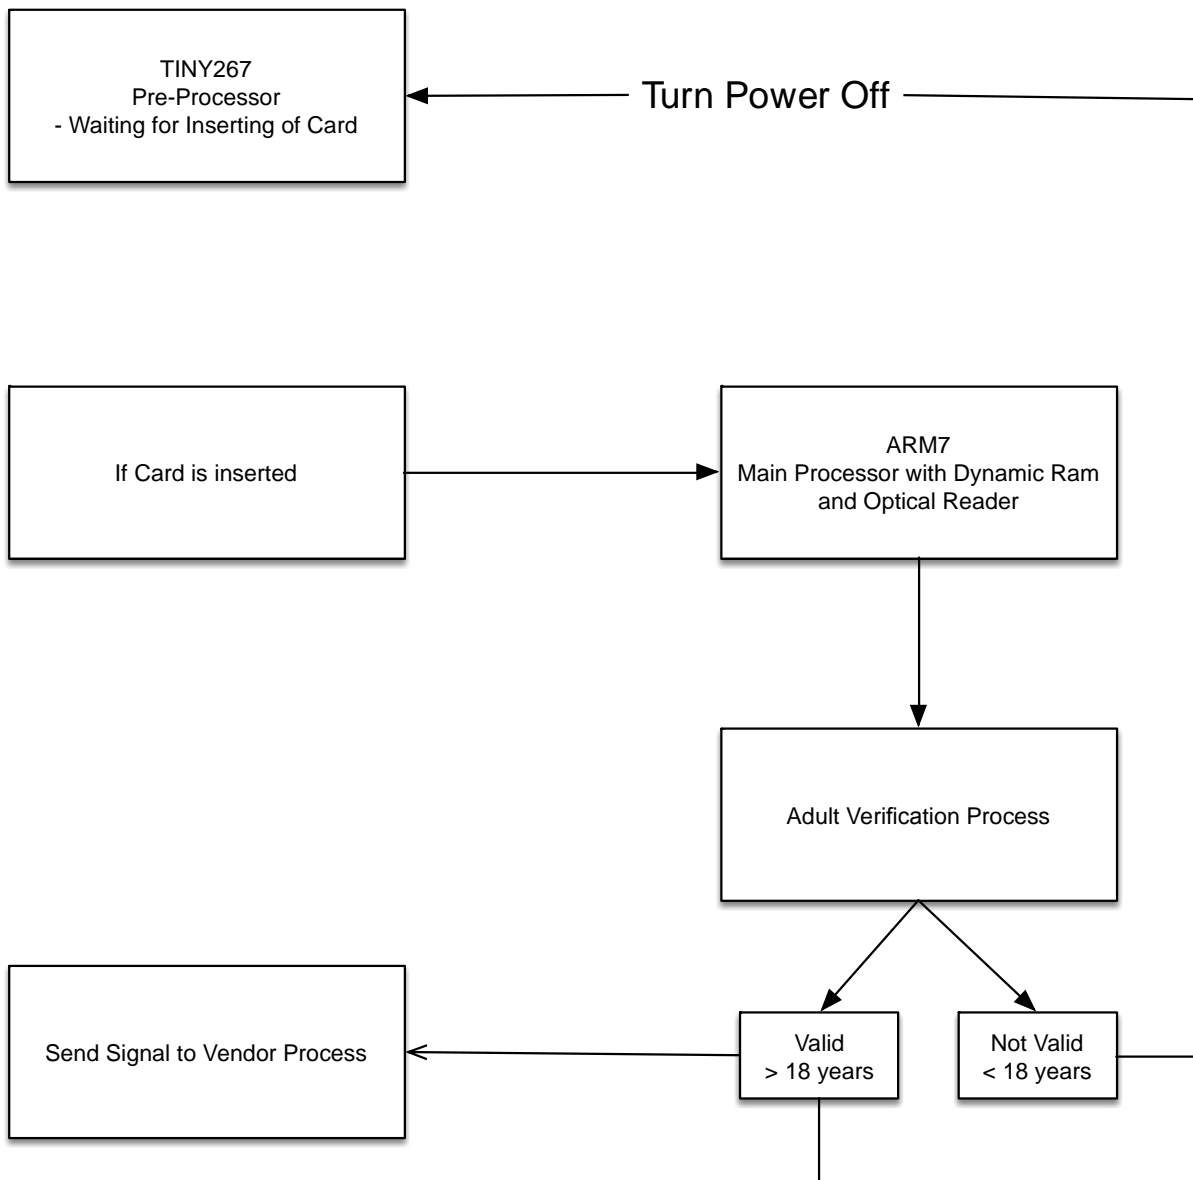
TINY267
Pre-Processor
- Waiting for Inserting of Card

Turn Power Off

If Card is inserted

ARM7
Main Processor with Dynamic Ram and Optical Reader

Adult Verification Process

Send Signal to Vendor Process

Valid
> 18 years

Not Valid
< 18 years